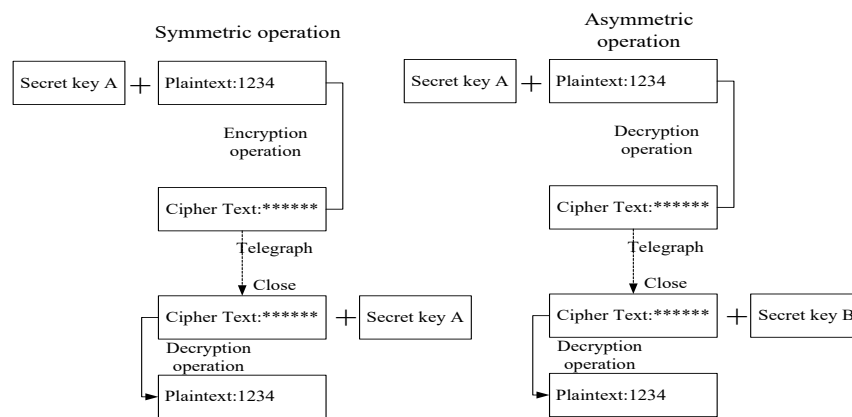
Symmetric operation

Secret key A + Plaintext:1234

Encryption operation

Cipher Text:******

Telegraph

Close

Cipher Text:****** + Secret key A

Decryption operation

Plaintext:1234

Asymmetric operation

Secret key A + Plaintext:1234

Decryption operation

Cipher Text:******

Telegraph

Close

Cipher Text:****** + Secret key B

Decryption operation

Plaintext:1234